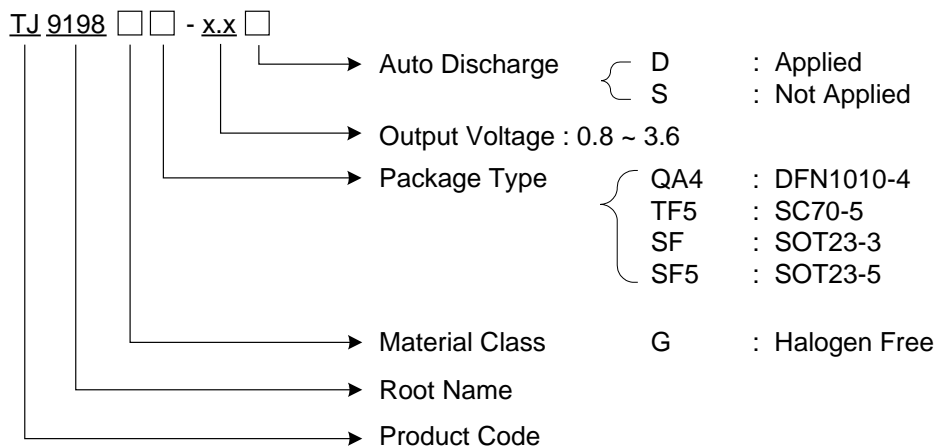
TJ 9198 □ □ - x.x □

Auto Discharge
D : Applied
S : Not Applied

Output Voltage : 0.8 ~ 3.6

Package Type
QA4 : DFN1010-4
TF5 : SC70-5
SF : SOT23-3
SF5 : SOT23-5

Material Class
G : Halogen Free

Root Name

Product Code